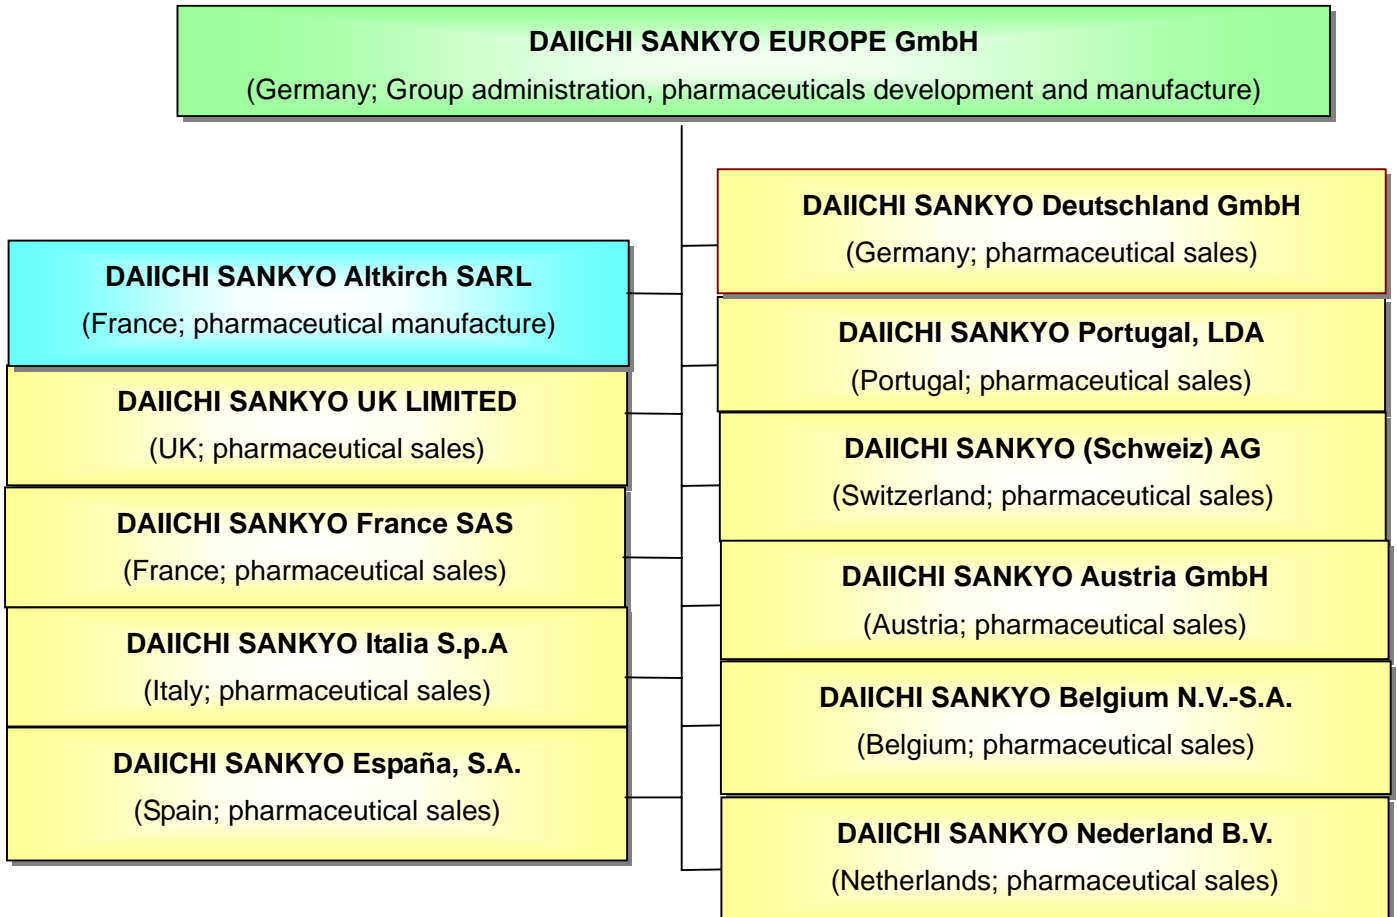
DAIICHI SANKYO EUROPE GmbH
(Germany; Group administration, pharmaceuticals development and manufacture)

DAIICHI SANKYO Altkirch SARL
(France; pharmaceutical manufacture)

DAIICHI SANKYO UK LIMITED
(UK; pharmaceutical sales)

DAIICHI SANKYO France SAS
(France; pharmaceutical sales)

DAIICHI SANKYO Italia S.p.A
(Italy; pharmaceutical sales)

DAIICHI SANKYO España, S.A.
(Spain; pharmaceutical sales)

DAIICHI SANKYO Deutschland GmbH
(Germany; pharmaceutical sales)

DAIICHI SANKYO Portugal, LDA
(Portugal; pharmaceutical sales)

DAIICHI SANKYO (Schweiz) AG
(Switzerland; pharmaceutical sales)

DAIICHI SANKYO Austria GmbH
(Austria; pharmaceutical sales)

DAIICHI SANKYO Belgium N.V.-S.A.
(Belgium; pharmaceutical sales)

DAIICHI SANKYO Nederland B.V.
(Netherlands; pharmaceutical sales)